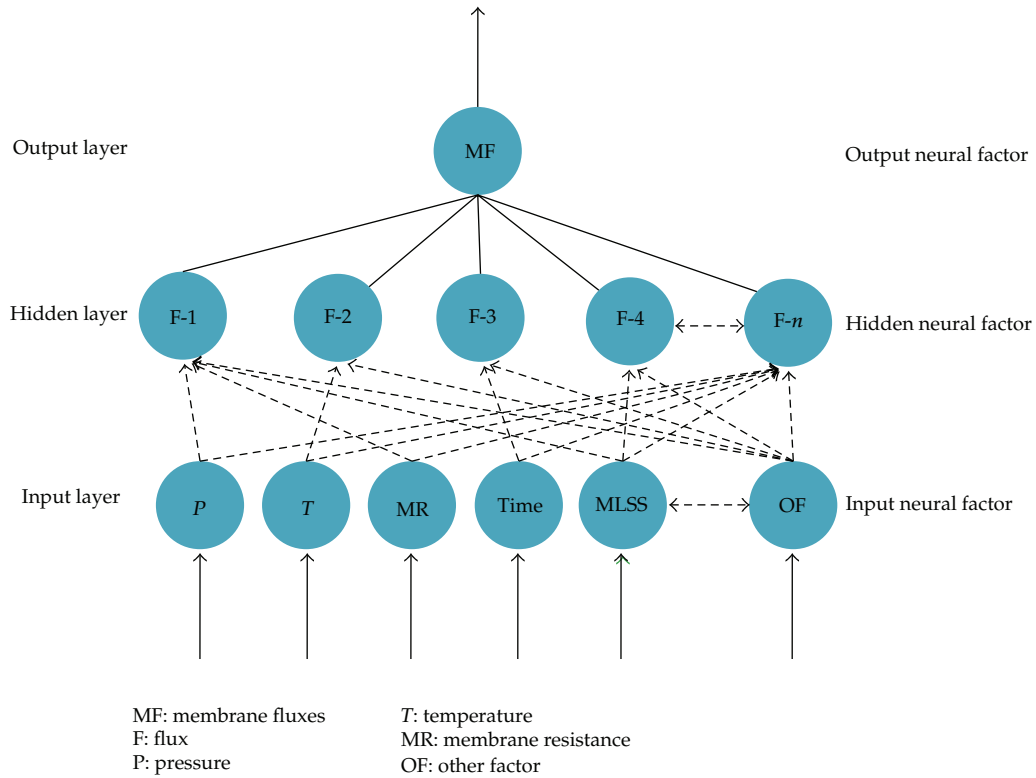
Output layer

MF

Output neural factor

Hidden layer

F-1

F-2

F-3

F-4

F-$n$

Hidden neural factor

Input layer

$P$

$T$

MR

Time

MLSS

OF

Input neural factor

MF: membrane fluxes
F: flux
P: pressure

$T$: temperature
MR: membrane resistance
OF: other factor